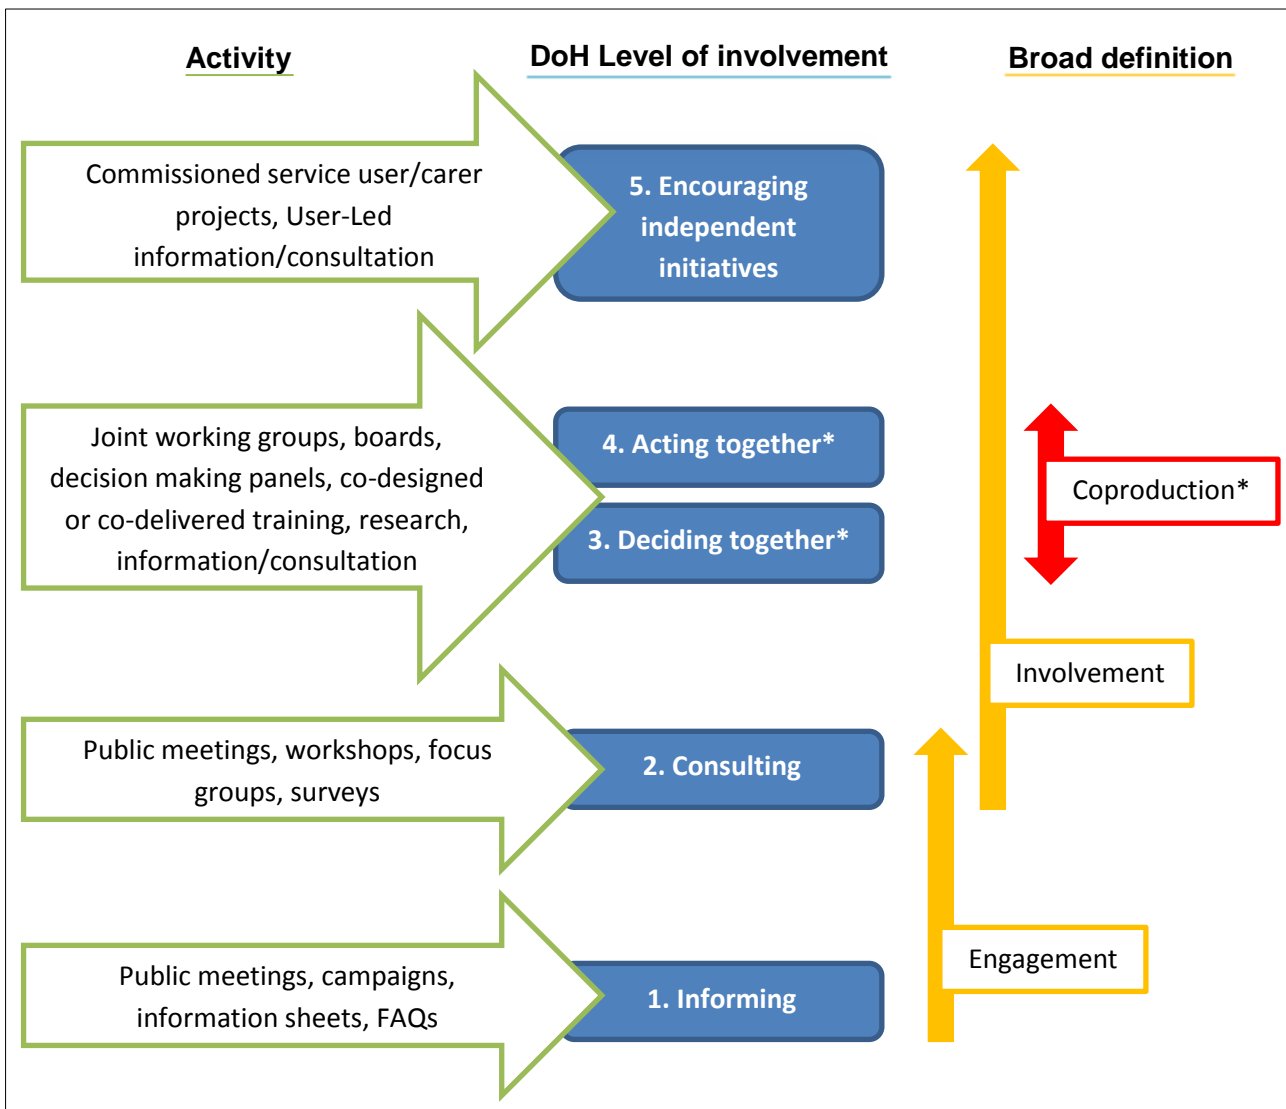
Activity

DoH Level of involvement

Broad definition

Commissioned service user/carer projects, User-Led information/consultation

5. Encouraging independent initiatives

Joint working groups, boards, decision making panels, co-designed or co-delivered training, research, information/consultation

4. Acting together*

3. Deciding together*

Coproduction*

Involvement

Public meetings, workshops, focus groups, surveys

2. Consulting

Public meetings, campaigns, information sheets, FAQs

1. Informing

Engagement